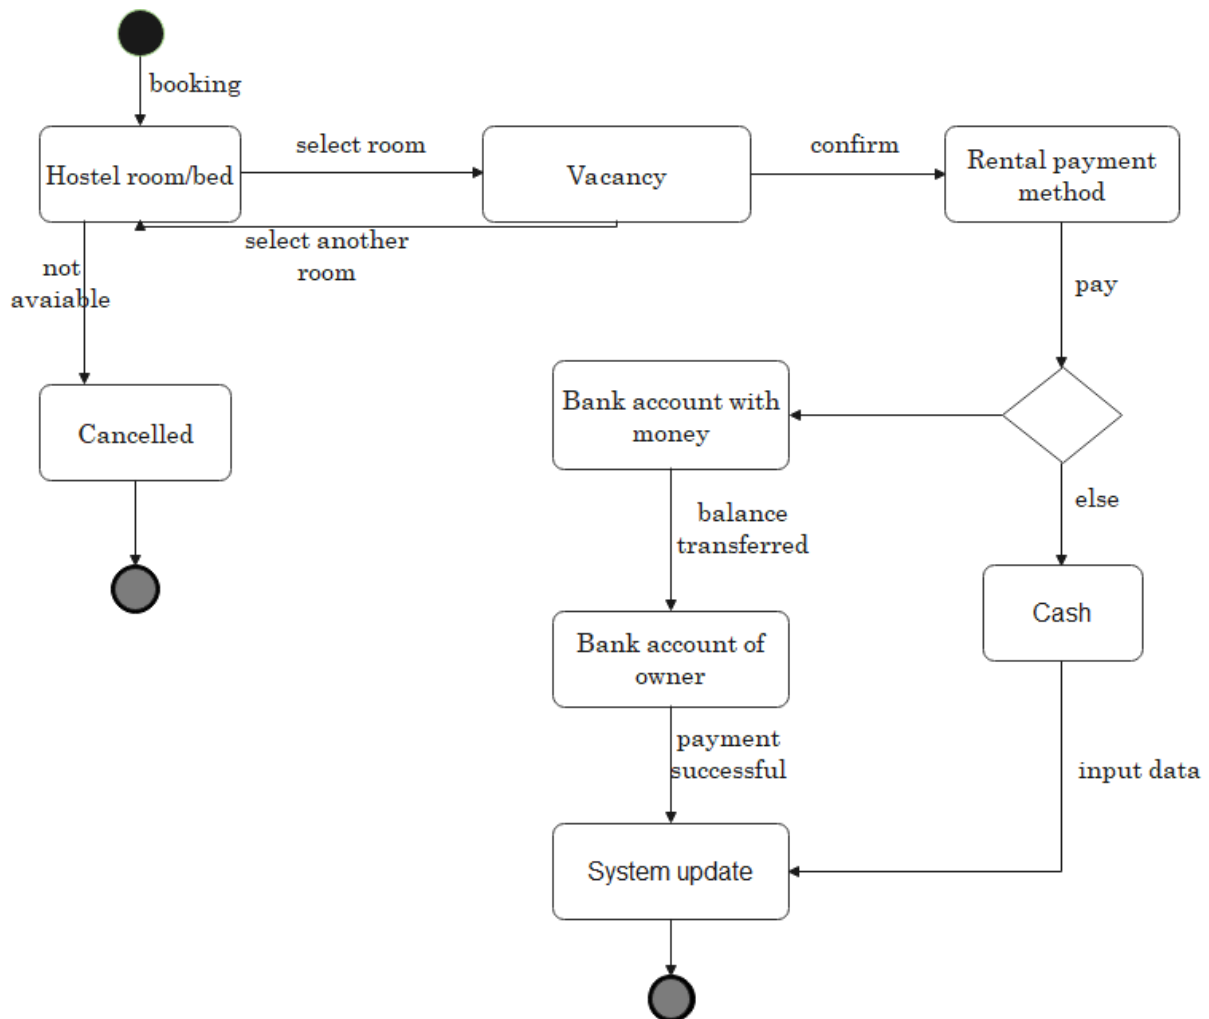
booking

Hostel room/bed

select room

Vacancy

confirm

Rental payment method

select another room

not avaiable

Cancelled

pay

Bank account with money

else

balance transferred

Cash

Bank account of owner

payment successful

input data

System update